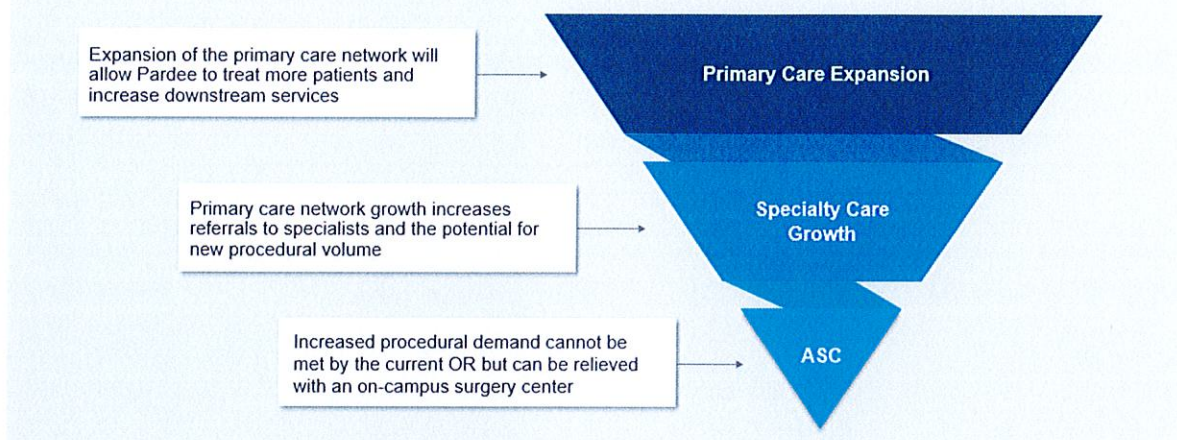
Expansion of the primary care network will allow Pardee to treat more patients and increase downstream services

Primary Care Expansion

Primary care network growth increases referrals to specialists and the potential for new procedural volume

Specialty Care Growth

Increased procedural demand cannot be met by the current OR but can be relieved with an on-campus surgery center

ASC